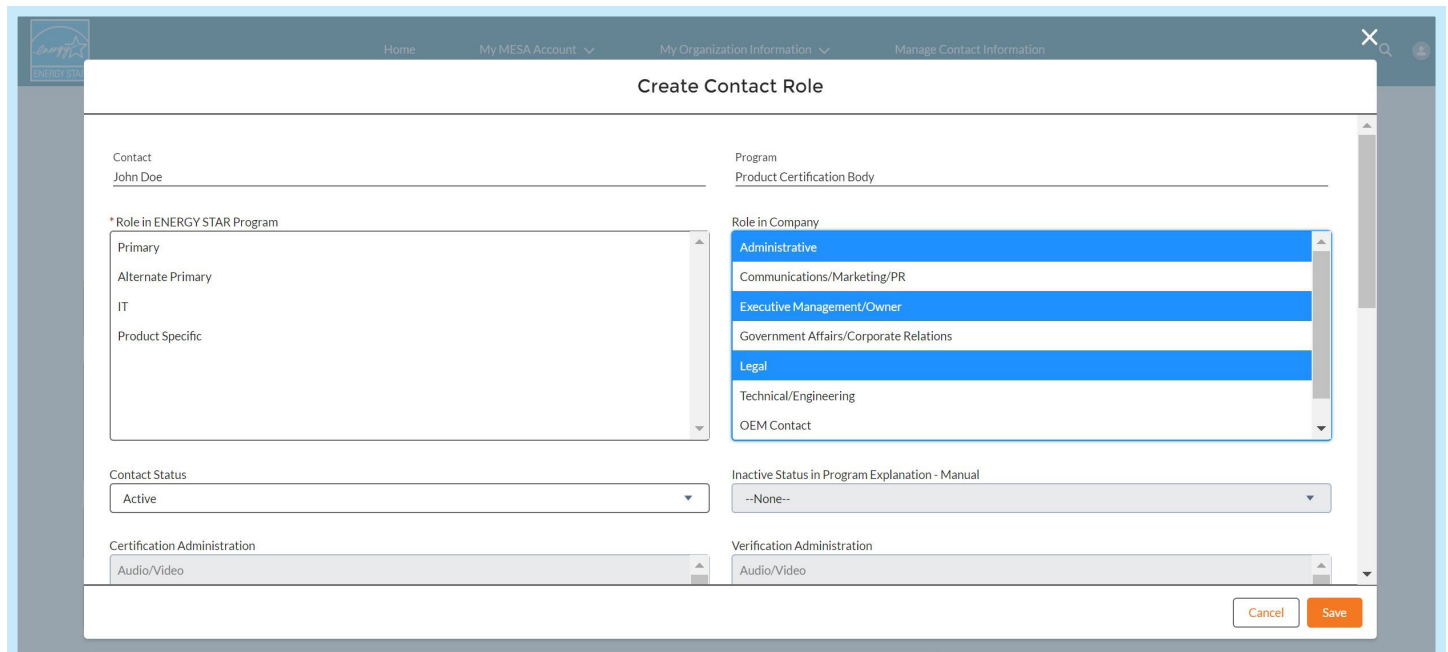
energy ENERGY STAR

Home My MESA Account My Organization Information Manage Contact Information

Create Contact Role

Contact
John Doe

Program
Product Certification Body

* Role in ENERGY STAR Program
Primary
Alternate Primary
IT
Product Specific

Role in Company
Administrative
Communications/Marketing/PR
Executive Management/Owner
Government Affairs/Corporate Relations
Legal
Technical/Engineering
OEM Contact

Contact Status
Active

Inactive Status in Program Explanation - Manual
--None--

Certification Administration
Audio/Video

Verification Administration
Audio/Video

Cancel Save